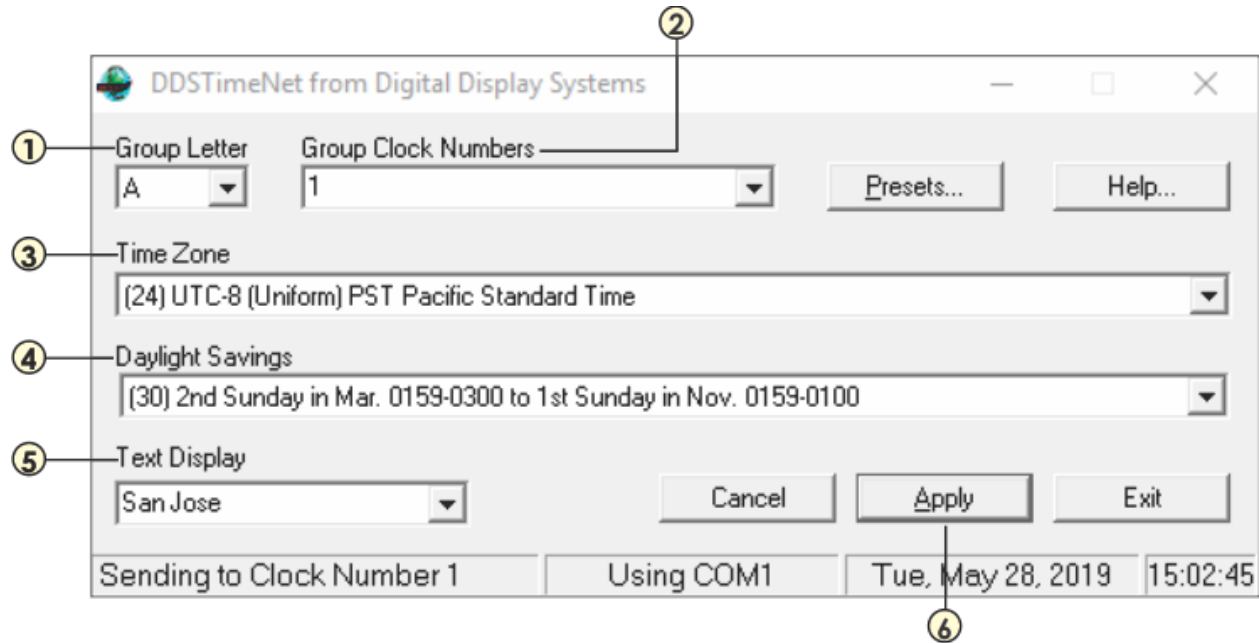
②
DDSTimeNet from Digital Display Systems
①Group Letter
A
Group Clock Numbers
1
Presets...
Help...
③Time Zone
(24) UTC-8 (Uniform) PST Pacific Standard Time
④Daylight Savings
(30) 2nd Sunday in Mar. 0159-0300 to 1st Sunday in Nov. 0159-0100
⑤Text Display
San Jose
Cancel
Apply
Exit
Sending to Clock Number 1
Using COM1
Tue, May 28, 2019
15:02:45
⑥